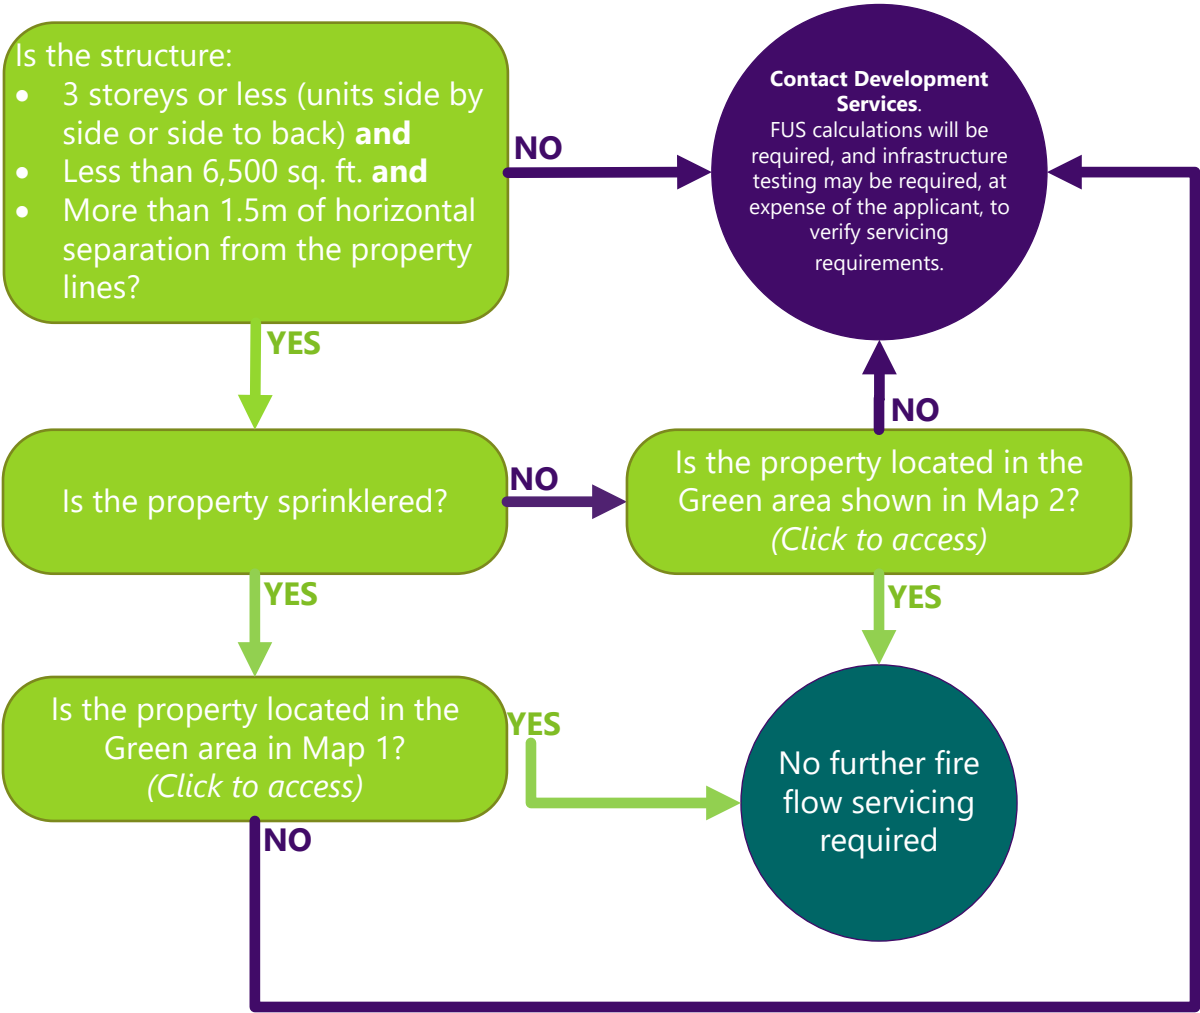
Is the structure:
- 3 storeys or less (units side by side or side to back) **and**
- Less than 6,500 sq. ft. **and**
- More than 1.5m of horizontal separation from the property lines?

NO

**Contact Development Services**. FUS calculations will be required, and infrastructure testing may be required, at expense of the applicant, to verify servicing requirements.

YES

Is the property sprinklered?

NO

Is the property located in the Green area shown in Map 2? *(Click to access)*

NO

YES

YES

Is the property located in the Green area in Map 1? *(Click to access)*

YES

No further fire flow servicing required

NO